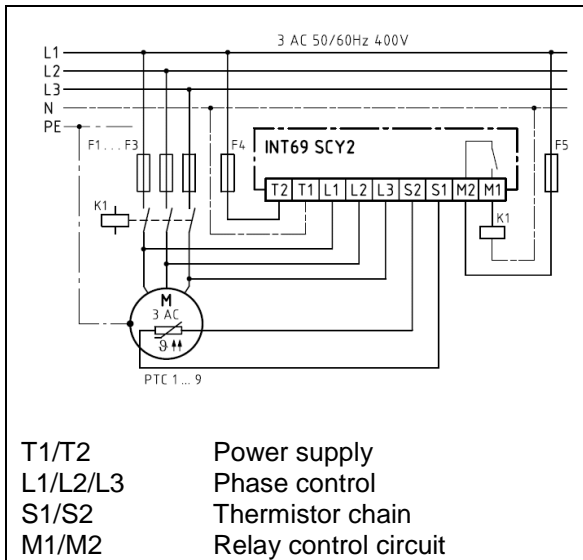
3 AC 50/60Hz 400V

L1
L2
L3
N
PE

F1 ... F3

F4

F5

INT69 SCY2

T2 T1 L1 L2 L3 S2 S1 M2 M1

K1

K1

M
3 AC
$\vartheta$

PTC 1 ... 9

| | |
|---|---|
| T1/T2 | Power supply |
| L1/L2/L3 | Phase control |
| S1/S2 | Thermistor chain |
| M1/M2 | Relay control circuit |